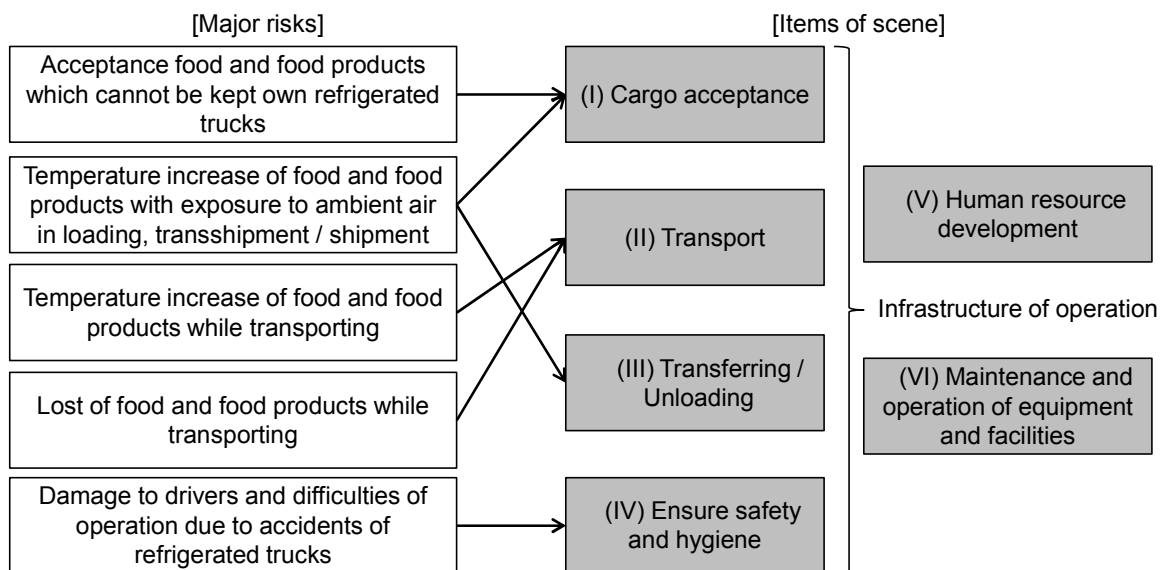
[Major risks]

[Items of scene]

Acceptance food and food products which cannot be kept own refrigerated trucks

Temperature increase of food and food products with exposure to ambient air in loading, transsshipment / shipment

Temperature increase of food and food products while transporting

Lost of food and food products while transporting

Damage to drivers and difficulties of operation due to accidents of refrigerated trucks

(I) Cargo acceptance

(II) Transport

(III) Transferring / Unloading

(IV) Ensure safety and hygiene

(V) Human resource development

Infrastructure of operation

(VI) Maintenance and operation of equipment and facilities